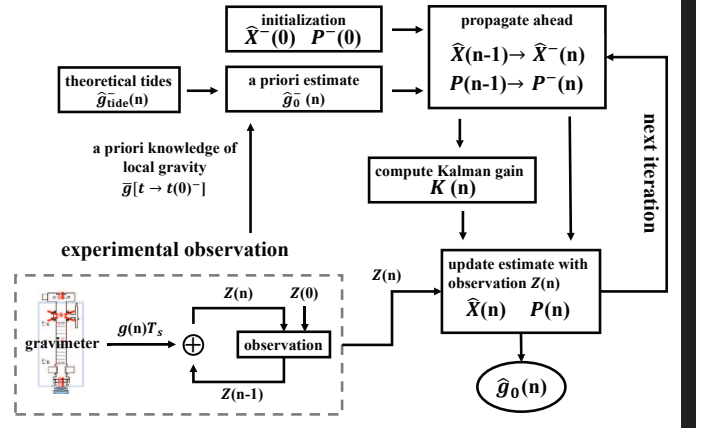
initialization
$\widehat{X}^{-}(0)$ $P^{-}(0)$

propagate ahead
$\widehat{X}(n\text{-}1) \rightarrow \widehat{X}^{-}(n)$
$P(n\text{-}1) \rightarrow P^{-}(n)$

theoretical tides
$\widehat{g}_{tide}^{-}(n)$

a priori estimate
$\widehat{g}_{0}^{-}(n)$

a priori knowledge of local gravity
$\overline{g}[t \rightarrow t(0)^{-}]$

compute Kalman gain
$K(n)$

next iteration

experimental observation

$Z(n)$

update estimate with observation $Z(n)$
$\widehat{X}(n)$ $P(n)$

gravimeter

$g(n)T_s$

$\oplus$

$Z(n)$

$Z(0)$

observation

$Z(n\text{-}1)$

$\widehat{g}_{0}(n)$